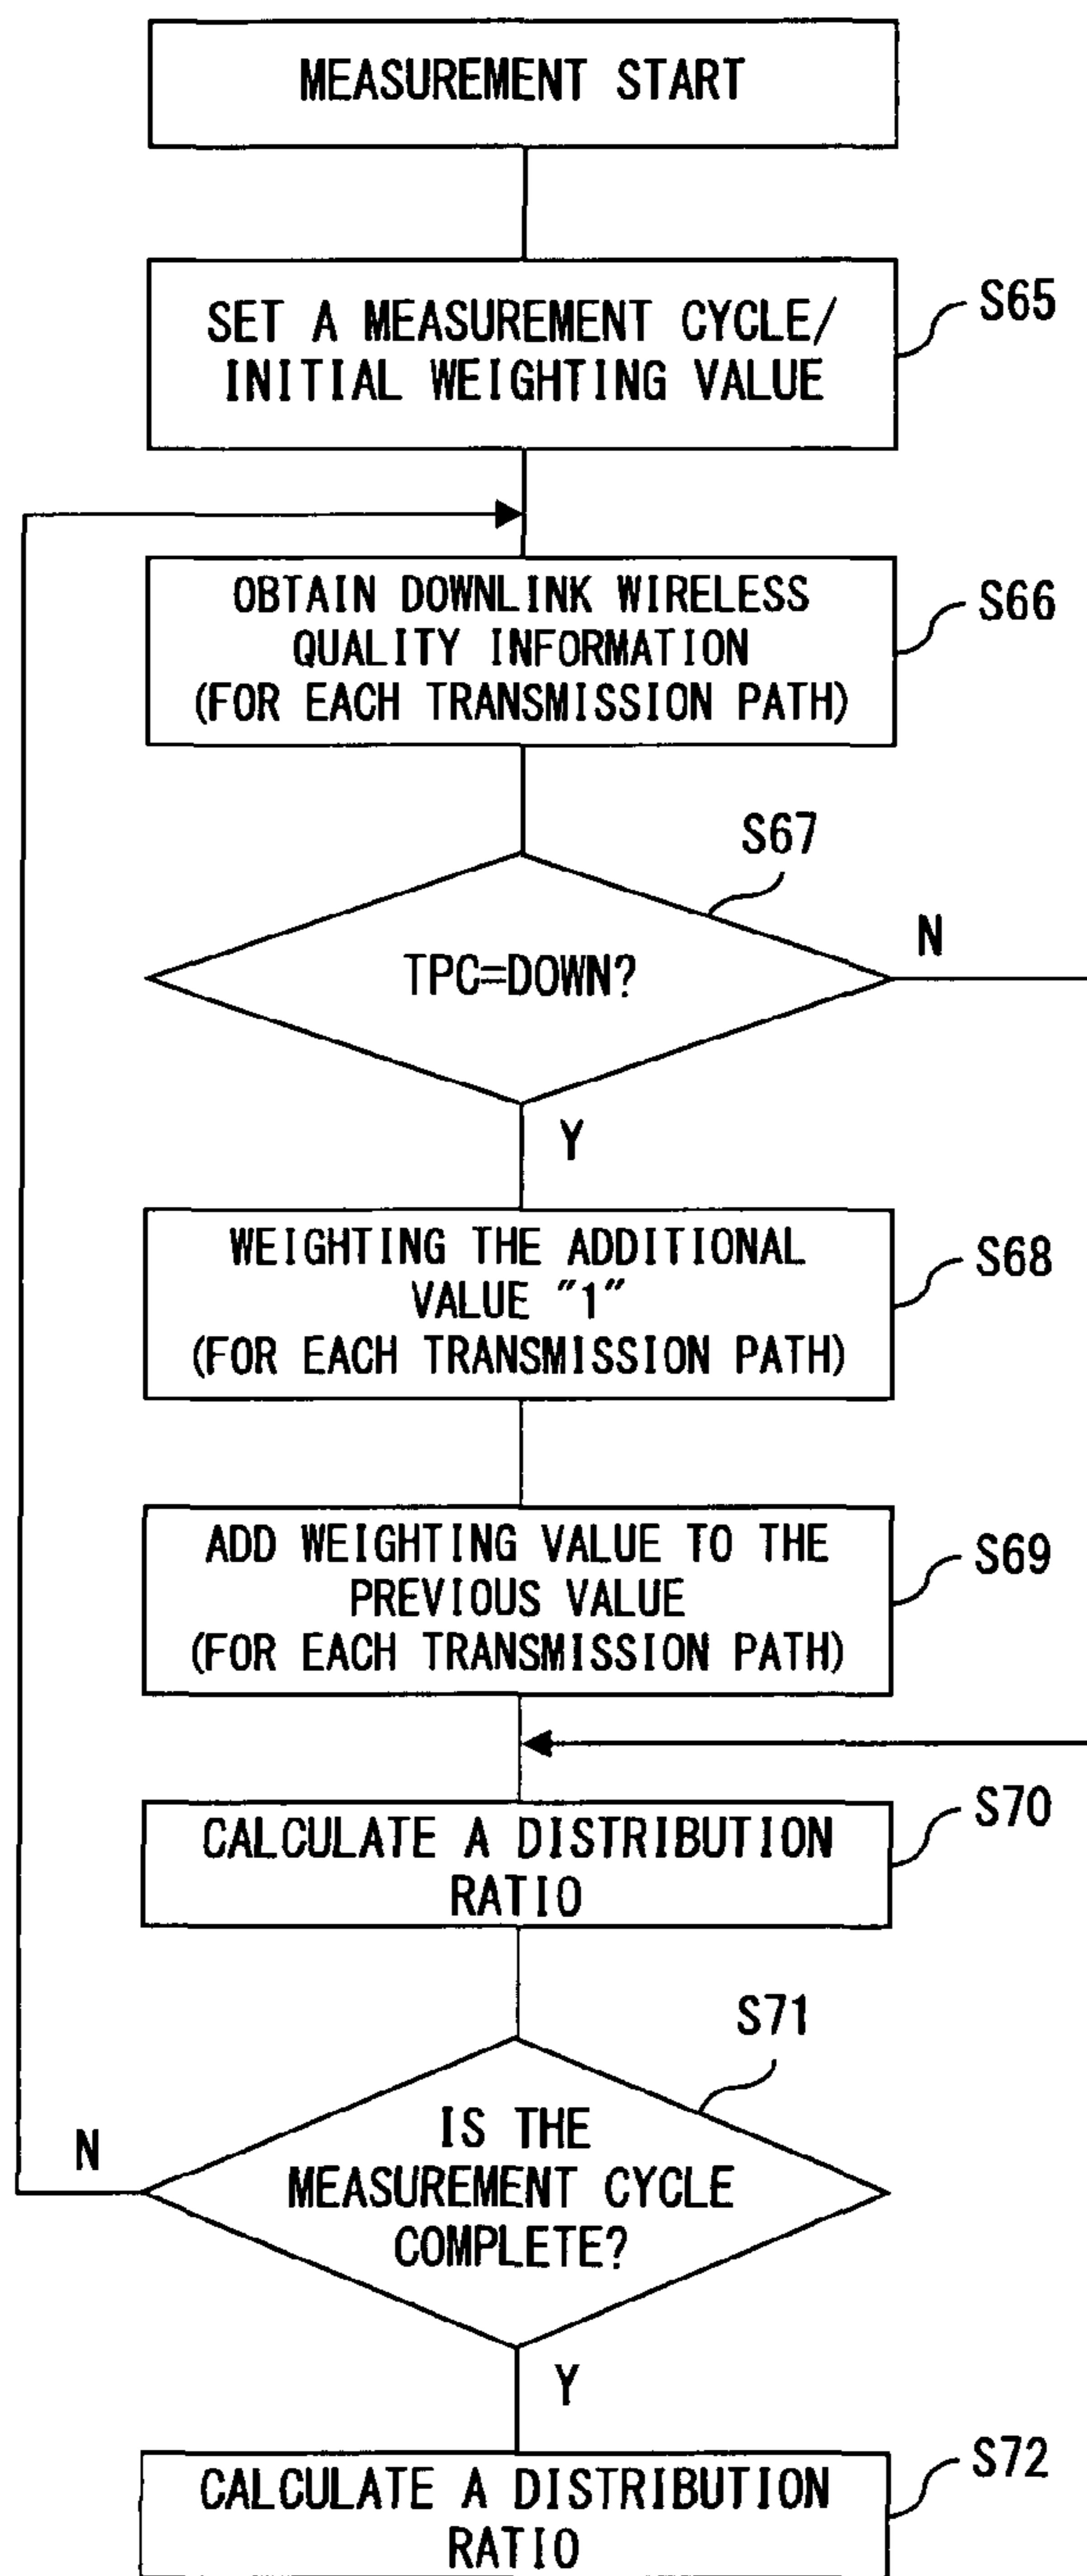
MEASUREMENT START

SET A MEASUREMENT CYCLE/ INITIAL WEIGHTING VALUE

S65

OBTAIN DOWNLINK WIRELESS QUALITY INFORMATION (FOR EACH TRANSMISSION PATH)

S66

S67

TPC=DOWN?

N

Y

WEIGHTING THE ADDITIONAL VALUE "1" (FOR EACH TRANSMISSION PATH)

S68

ADD WEIGHTING VALUE TO THE PREVIOUS VALUE (FOR EACH TRANSMISSION PATH)

S69

CALCULATE A DISTRIBUTION RATIO

S70

S71

N

IS THE MEASUREMENT CYCLE COMPLETE?

Y

CALCULATE A DISTRIBUTION RATIO

S72